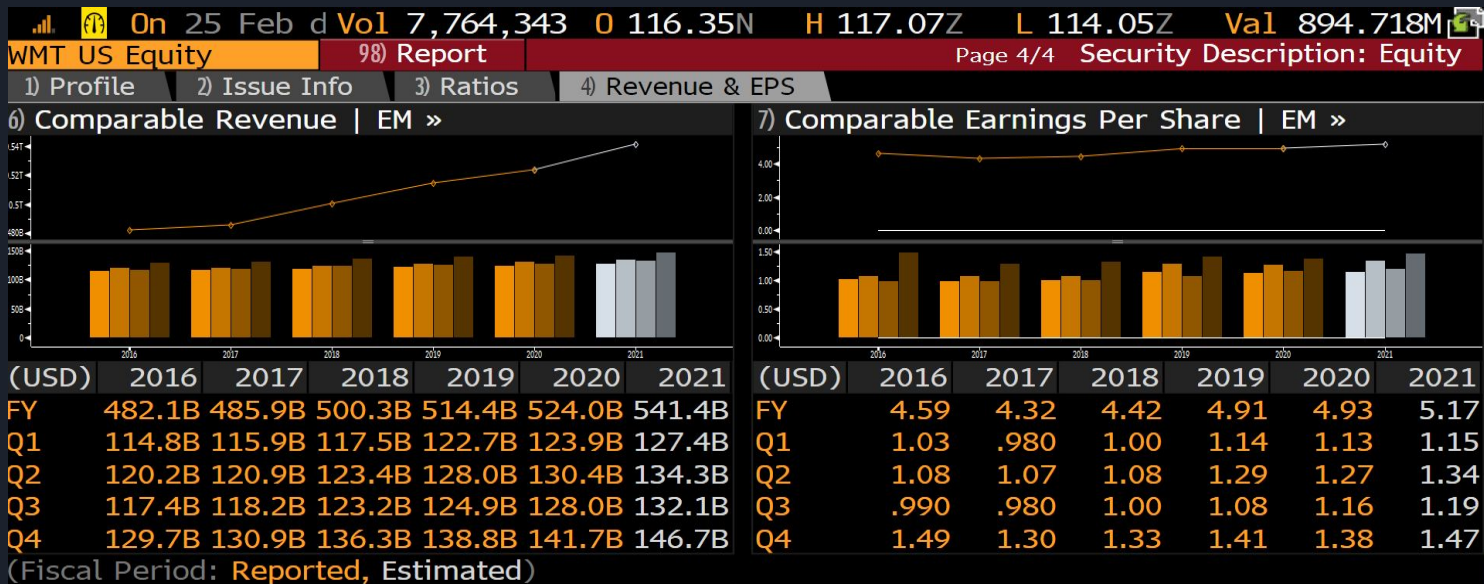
On 25 Feb d Vol 7,764,343 O 116.35N H 117.07Z L 114.05Z Val 894.718M

WMT US Equity 98) Report Page 4/4 Security Description: Equity

1) Profile 2) Issue Info 3) Ratios 4) Revenue & EPS

6) Comparable Revenue | EM »

.54T
.52T
0.5T
480B

150B
100B
50B
0

2016 2017 2018 2019 2020 2021

| (USD) | 2016 | 2017 | 2018 | 2019 | 2020 | 2021 |
|---|---|---|---|---|---|---|
| FY | 482.1B | 485.9B | 500.3B | 514.4B | 524.0B | 541.4B |
| Q1 | 114.8B | 115.9B | 117.5B | 122.7B | 123.9B | 127.4B |
| Q2 | 120.2B | 120.9B | 123.4B | 128.0B | 130.4B | 134.3B |
| Q3 | 117.4B | 118.2B | 123.2B | 124.9B | 128.0B | 132.1B |
| Q4 | 129.7B | 130.9B | 136.3B | 138.8B | 141.7B | 146.7B |

7) Comparable Earnings Per Share | EM »

4.00
2.00
0.00

1.50
1.00
0.50
0.00

2016 2017 2018 2019 2020 2021

| (USD) | 2016 | 2017 | 2018 | 2019 | 2020 | 2021 |
|---|---|---|---|---|---|---|
| FY | 4.59 | 4.32 | 4.42 | 4.91 | 4.93 | 5.17 |
| Q1 | 1.03 | .980 | 1.00 | 1.14 | 1.13 | 1.15 |
| Q2 | 1.08 | 1.07 | 1.08 | 1.29 | 1.27 | 1.34 |
| Q3 | .990 | .980 | 1.00 | 1.08 | 1.16 | 1.19 |
| Q4 | 1.49 | 1.30 | 1.33 | 1.41 | 1.38 | 1.47 |

(Fiscal Period: Reported, Estimated)